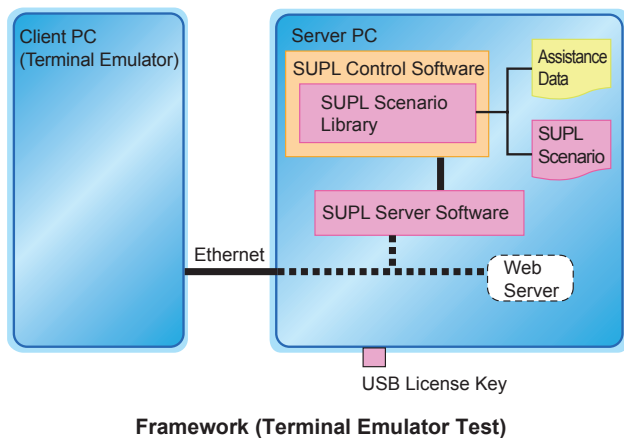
Client PC
(Terminal Emulator)

Server PC

SUPL Control Software

SUPL Scenario Library

Assistance Data

SUPL Scenario

SUPL Server Software

Ethernet

Web Server

USB License Key

Framework (Terminal Emulator Test)